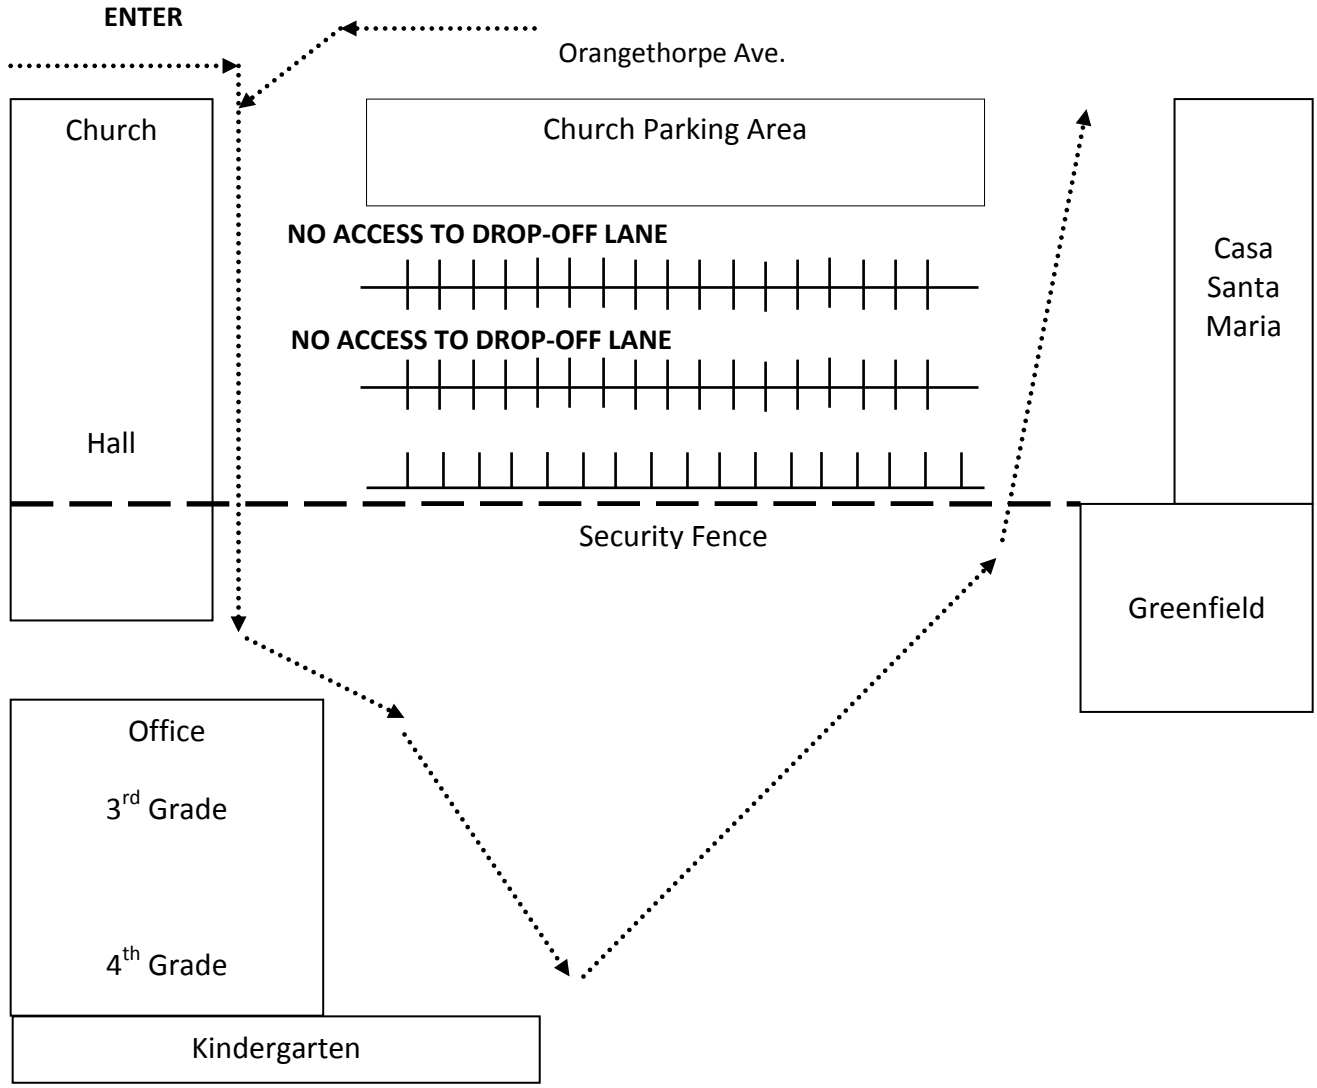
ENTER

Orangethorpe Ave.

Church

Church Parking Area

NO ACCESS TO DROP-OFF LANE

Casa Santa Maria

NO ACCESS TO DROP-OFF LANE

Hall

Security Fence

Greenfield

Office

3$^{rd}$ Grade

4$^{th}$ Grade

Kindergarten